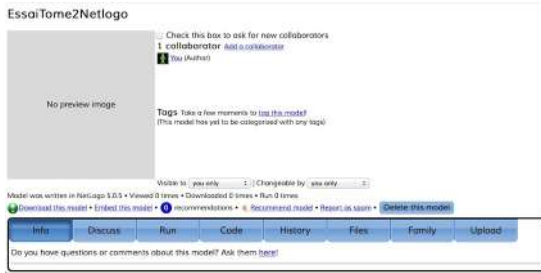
EssaiTome2Netlogo

No preview image

Check this box to ask for new collaborators

1 collaborator Add a collaborator

You (Author)

Tags Take a few moments to tag this model!
(This model has yet to be categorized with any tags)

Visible to you only Changeable by you only

Model was written in NetLogo 5.0.5 • Viewed 0 times • Downloaded 0 times • Run 0 times

Download this model • Embed this model • 0 recommendations • Recommend model • Report as spam • Delete this model

| Info | Discuss | Run | Code | History | Files | Family | Upload |
|---|---|---|---|---|---|---|---|

Do you have questions or comments about this model? Ask them here!